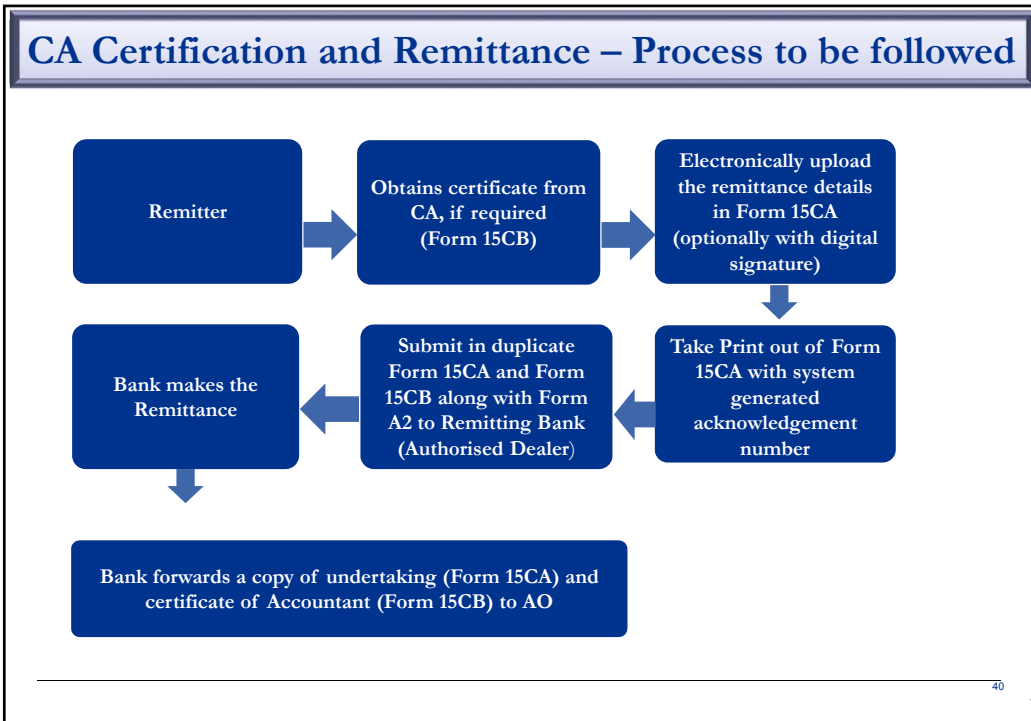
CA Certification and Remittance – Process to be followed

Remitter

Obtains certificate from CA, if required (Form 15CB)

Electronically upload the remittance details in Form 15CA (optionally with digital signature)

Take Print out of Form 15CA with system generated acknowledgement number

Submit in duplicate Form 15CA and Form 15CB along with Form A2 to Remitting Bank (Authorised Dealer)

Bank makes the Remittance

Bank forwards a copy of undertaking (Form 15CA) and certificate of Accountant (Form 15CB) to AO

40